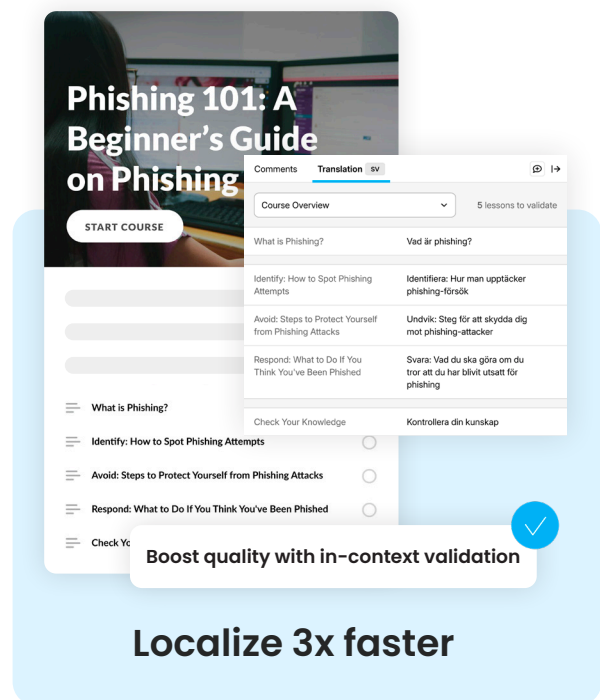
Phishing 101: A Beginner's Guide on Phishing

START COURSE

What is Phishing?

Identify: How to Spot Phishing Attempts

Avoid: Steps to Protect Yourself from Phishing Attacks

Respond: What to Do If You Think You've Been Phished

Check Yo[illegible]

Comments Translation SV

Course Overview 5 lessons to validate

| | |
|---|---|
| What is Phishing? | Vad är phishing? |
| Identify: How to Spot Phishing Attempts | Identifiera: Hur man upptäcker phishing-försök |
| Avoid: Steps to Protect Yourself from Phishing Attacks | Undvik: Steg för att skydda dig mot phishing-attacker |
| Respond: What to Do If You Think You've Been Phished | Svara: Vad du ska göra om du tror att du har blivit utsatt för phishing |
| Check Your Knowledge | Kontrollera din kunskap |

Boost quality with in-context validation

Localize 3x faster